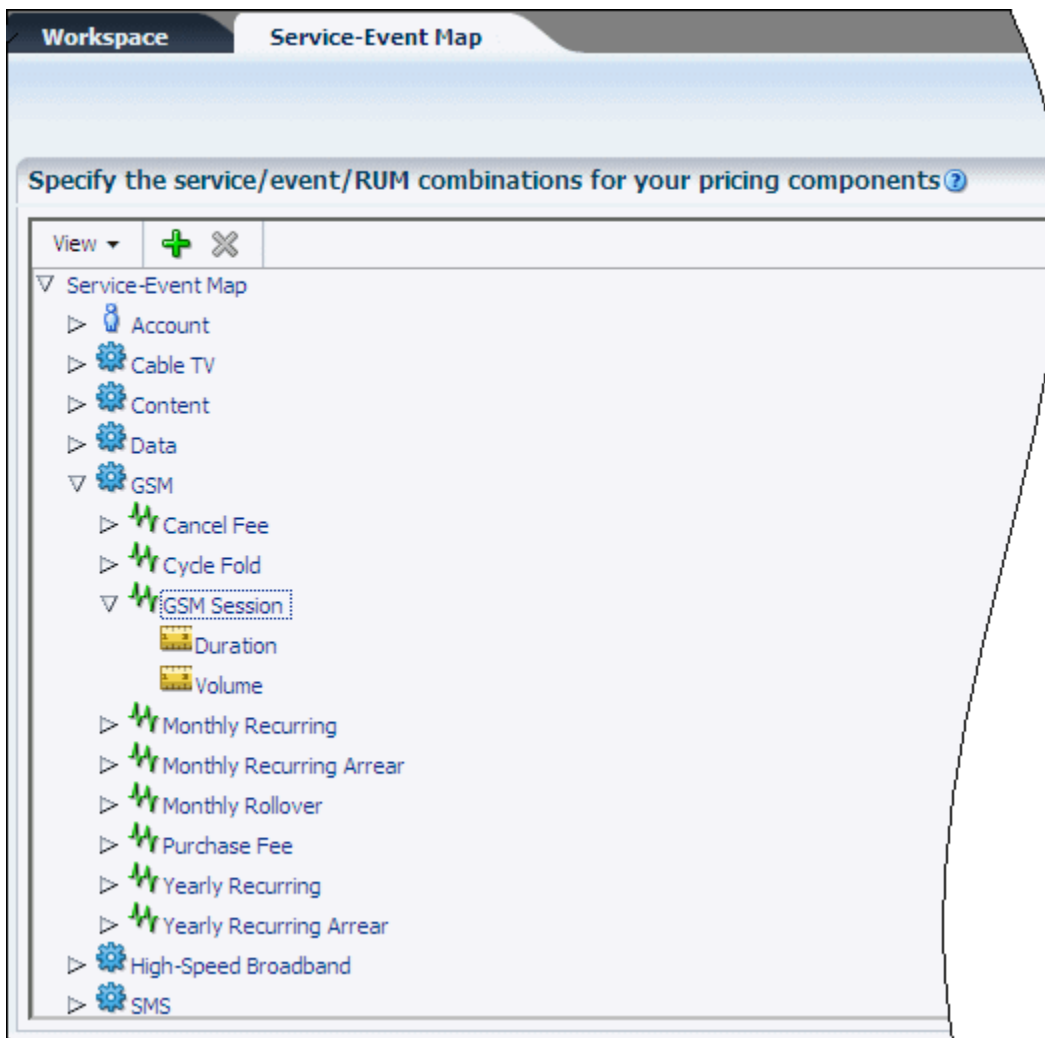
Workspace

Service-Event Map

Specify the service/event/RUM combinations for your pricing components

View

Service-Event Map
Account
Cable TV
Content
Data
GSM
Cancel Fee
Cycle Fold
GSM Session
Duration
Volume
Monthly Recurring
Monthly Recurring Arrear
Monthly Rollover
Purchase Fee
Yearly Recurring
Yearly Recurring Arrear
High-Speed Broadband
SMS